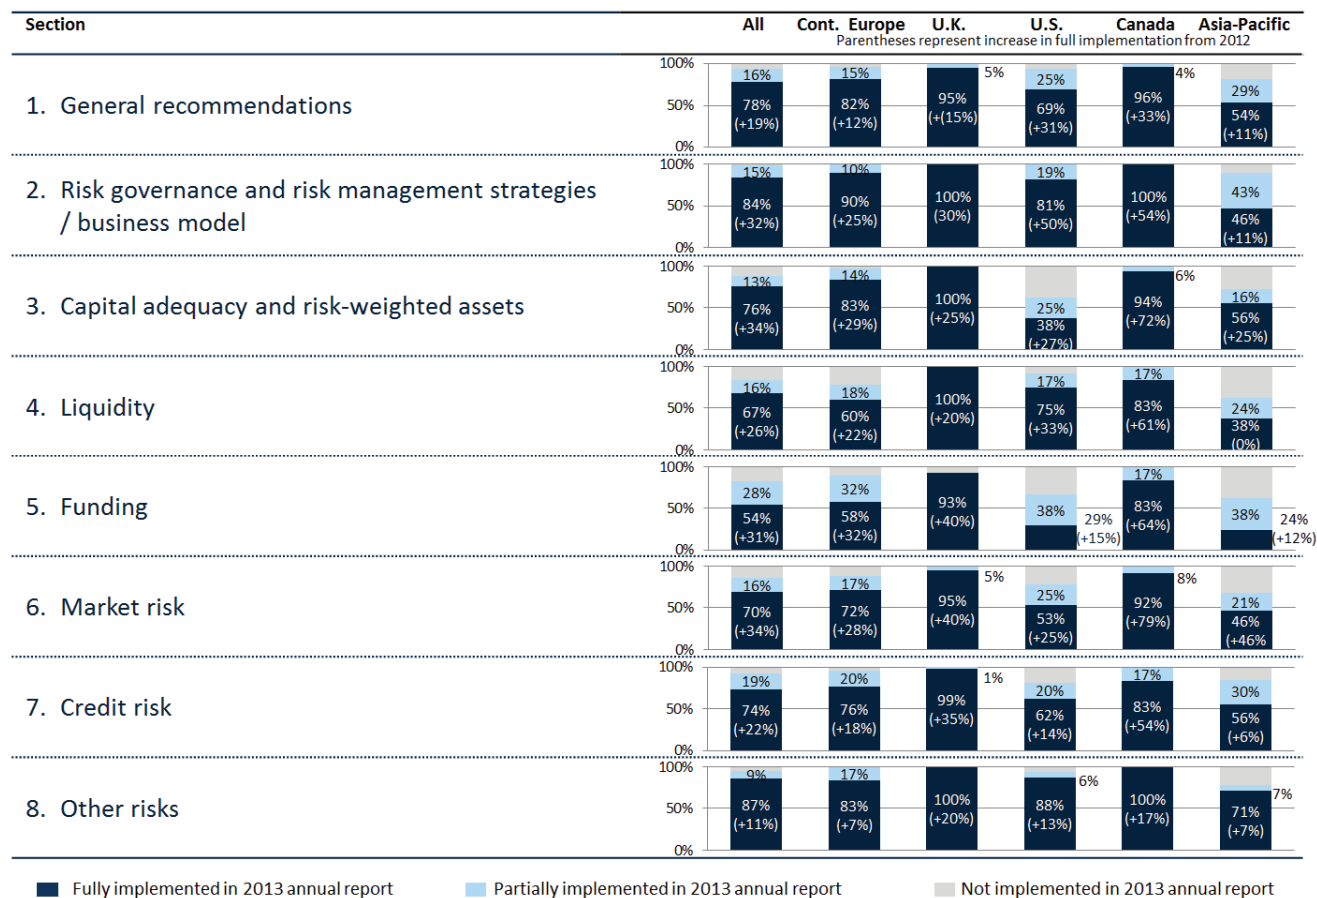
| Section | All | Cont. Europe | U.K. | U.S. | Canada | Asia-Pacific |
|---|---|---|---|---|---|---|

Parentheses represent increase in full implementation from 2012

1. General recommendations

100% 50% 0%

16% 78% (+19%) | 15% 82% (+12%) | 5% 95% (+(15%) | 25% 69% (+31%) | 4% 96% (+33%) | 29% 54% (+11%)

2. Risk governance and risk management strategies / business model

100% 50% 0%

15% 84% (+32%) | 10% 90% (+25%) | 100% (30%) | 19% 81% (+50%) | 100% (+54%) | 43% 46% (+11%)

3. Capital adequacy and risk-weighted assets

100% 50% 0%

13% 76% (+34%) | 14% 83% (+29%) | 100% (+25%) | 25% 38% (+27%) | 6% 94% (+72%) | 16% 56% (+25%)

4. Liquidity

100% 50% 0%

16% 67% (+26%) | 18% 60% (+22%) | 100% (+20%) | 17% 75% (+33%) | 17% 83% (+61%) | 24% 38% (0%)

5. Funding

100% 50% 0%

28% 54% (+31%) | 32% 58% (+32%) | 93% (+40%) | 38% 29% (+15%) | 17% 83% (+64%) | 38% 24% (+12%)

6. Market risk

100% 50% 0%

16% 70% (+34%) | 17% 72% (+28%) | 5% 95% (+40%) | 25% 53% (+25%) | 8% 92% (+79%) | 21% 46% (+46%)

7. Credit risk

100% 50% 0%

19% 74% (+22%) | 20% 76% (+18%) | 1% 99% (+35%) | 20% 62% (+14%) | 17% 83% (+54%) | 30% 56% (+6%)

8. Other risks

100% 50% 0%

9% 87% (+11%) | 17% 83% (+7%) | 100% (+20%) | 6% 88% (+13%) | 100% (+17%) | 7% 71% (+7%)

Fully implemented in 2013 annual report
Partially implemented in 2013 annual report
Not implemented in 2013 annual report